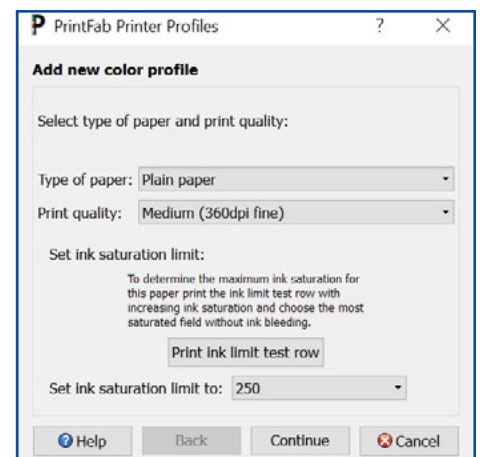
P PrintFab Printer Profiles ? X

Add new color profile

Select type of paper and print quality:

Type of paper: Plain paper

Print quality: Medium (360dpi fine)

Set ink saturation limit:

To determine the maximum ink saturation for this paper print the ink limit test row with increasing ink saturation and choose the most saturated field without ink bleeding.

Print ink limit test row

Set ink saturation limit to: 250

Help Back Continue Cancel